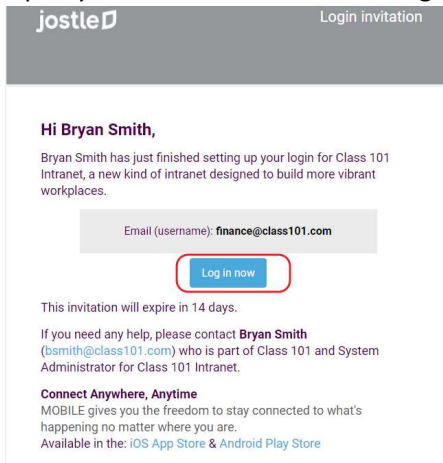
jostle

Login invitation

Hi Bryan Smith,

Bryan Smith has just finished setting up your login for Class 101 Intranet, a new kind of intranet designed to build more vibrant workplaces.

Email (username): finance@class101.com

Log in now

This invitation will expire in 14 days.

If you need any help, please contact Bryan Smith (bsmith@class101.com) who is part of Class 101 and System Administrator for Class 101 Intranet.

Connect Anywhere, Anytime
MOBILE gives you the freedom to stay connected to what's happening no matter where you are.
Available in the: iOS App Store & Android Play Store